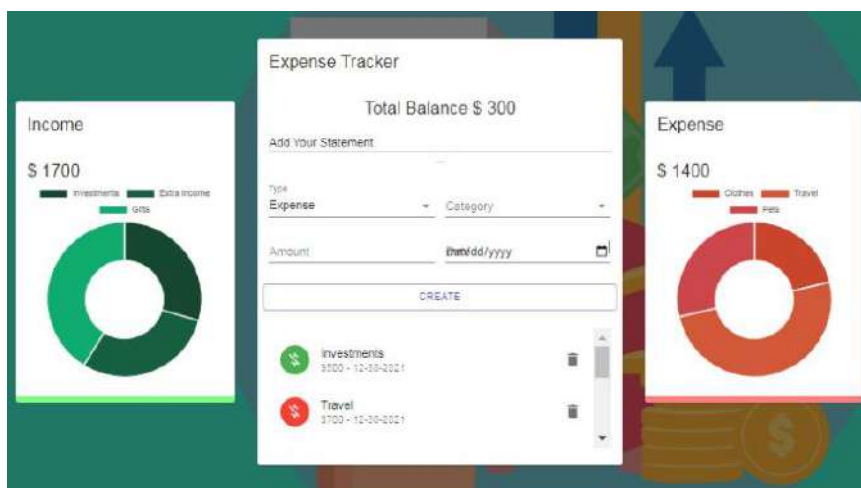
Income

$ 1700

Investments Extra Income Gifts

Expense Tracker

Total Balance $ 300

Add Your Statement

Type
Expense

Category

Amount

Date dd/yyyy

CREATE

Investments
$500 - 12-30-2021

Travel
$700 - 12-30-2021

Expense

$ 1400

Clothes Travel Pets